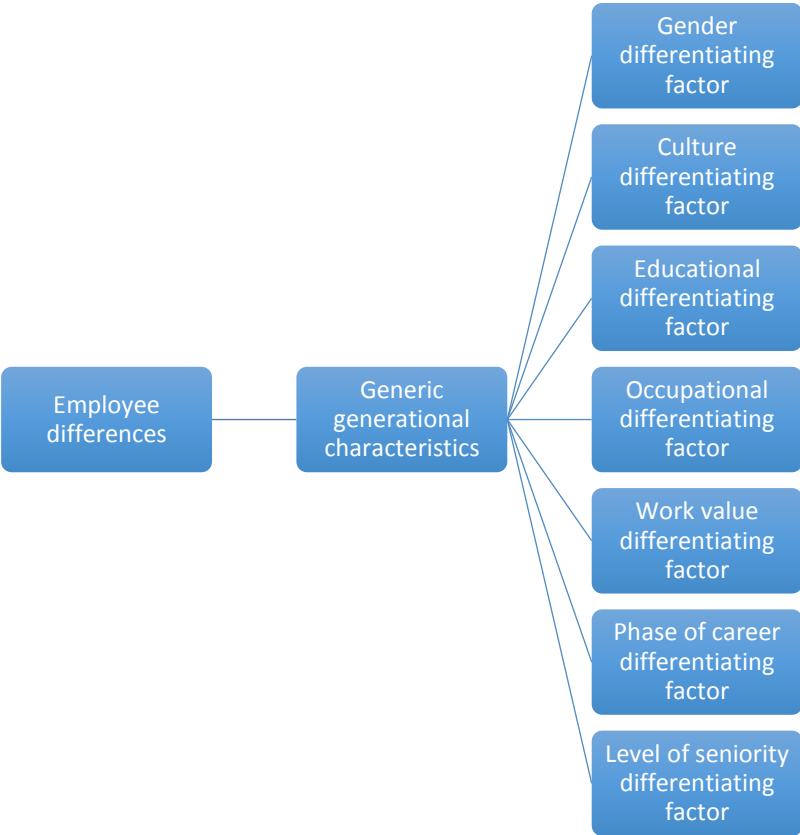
Employee differences

Generic generational characteristics

Gender differentiating factor

Culture differentiating factor

Educational differentiating factor

Occupational differentiating factor

Work value differentiating factor

Phase of career differentiating factor

Level of seniority differentiating factor